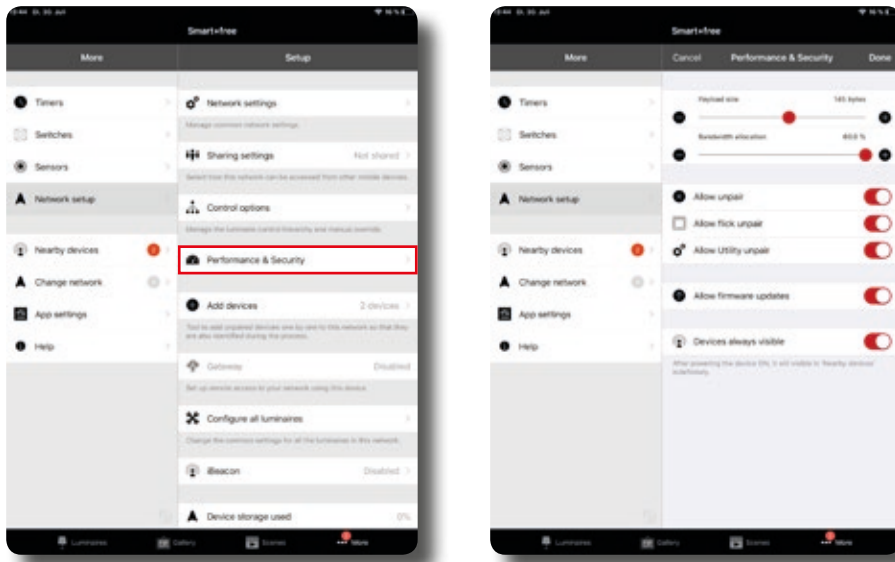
Smart+free

More

Setup

Timers

Switches

Sensors

Network setup

Nearby devices

Change network

App settings

Help

Network settings

Manage common network settings.

Sharing settings

Not shared

Control options

Performance & Security

Add devices

2 devices

Gateway

Disabled

Configure all luminaires

iBeacon

Disabled

Device storage used

0%

Luminaires

Gallery

Scenes

More

Smart+free

More

Cancel

Performance & Security

Done

Timers

Switches

Sensors

Network setup

Nearby devices

Change network

App settings

Help

Payload size

Bandwidth allocation

Allow unpair

Allow flick unpair

Allow Utility unpair

Allow firmware updates

Devices always visible

Luminaires

Gallery

Scenes

More